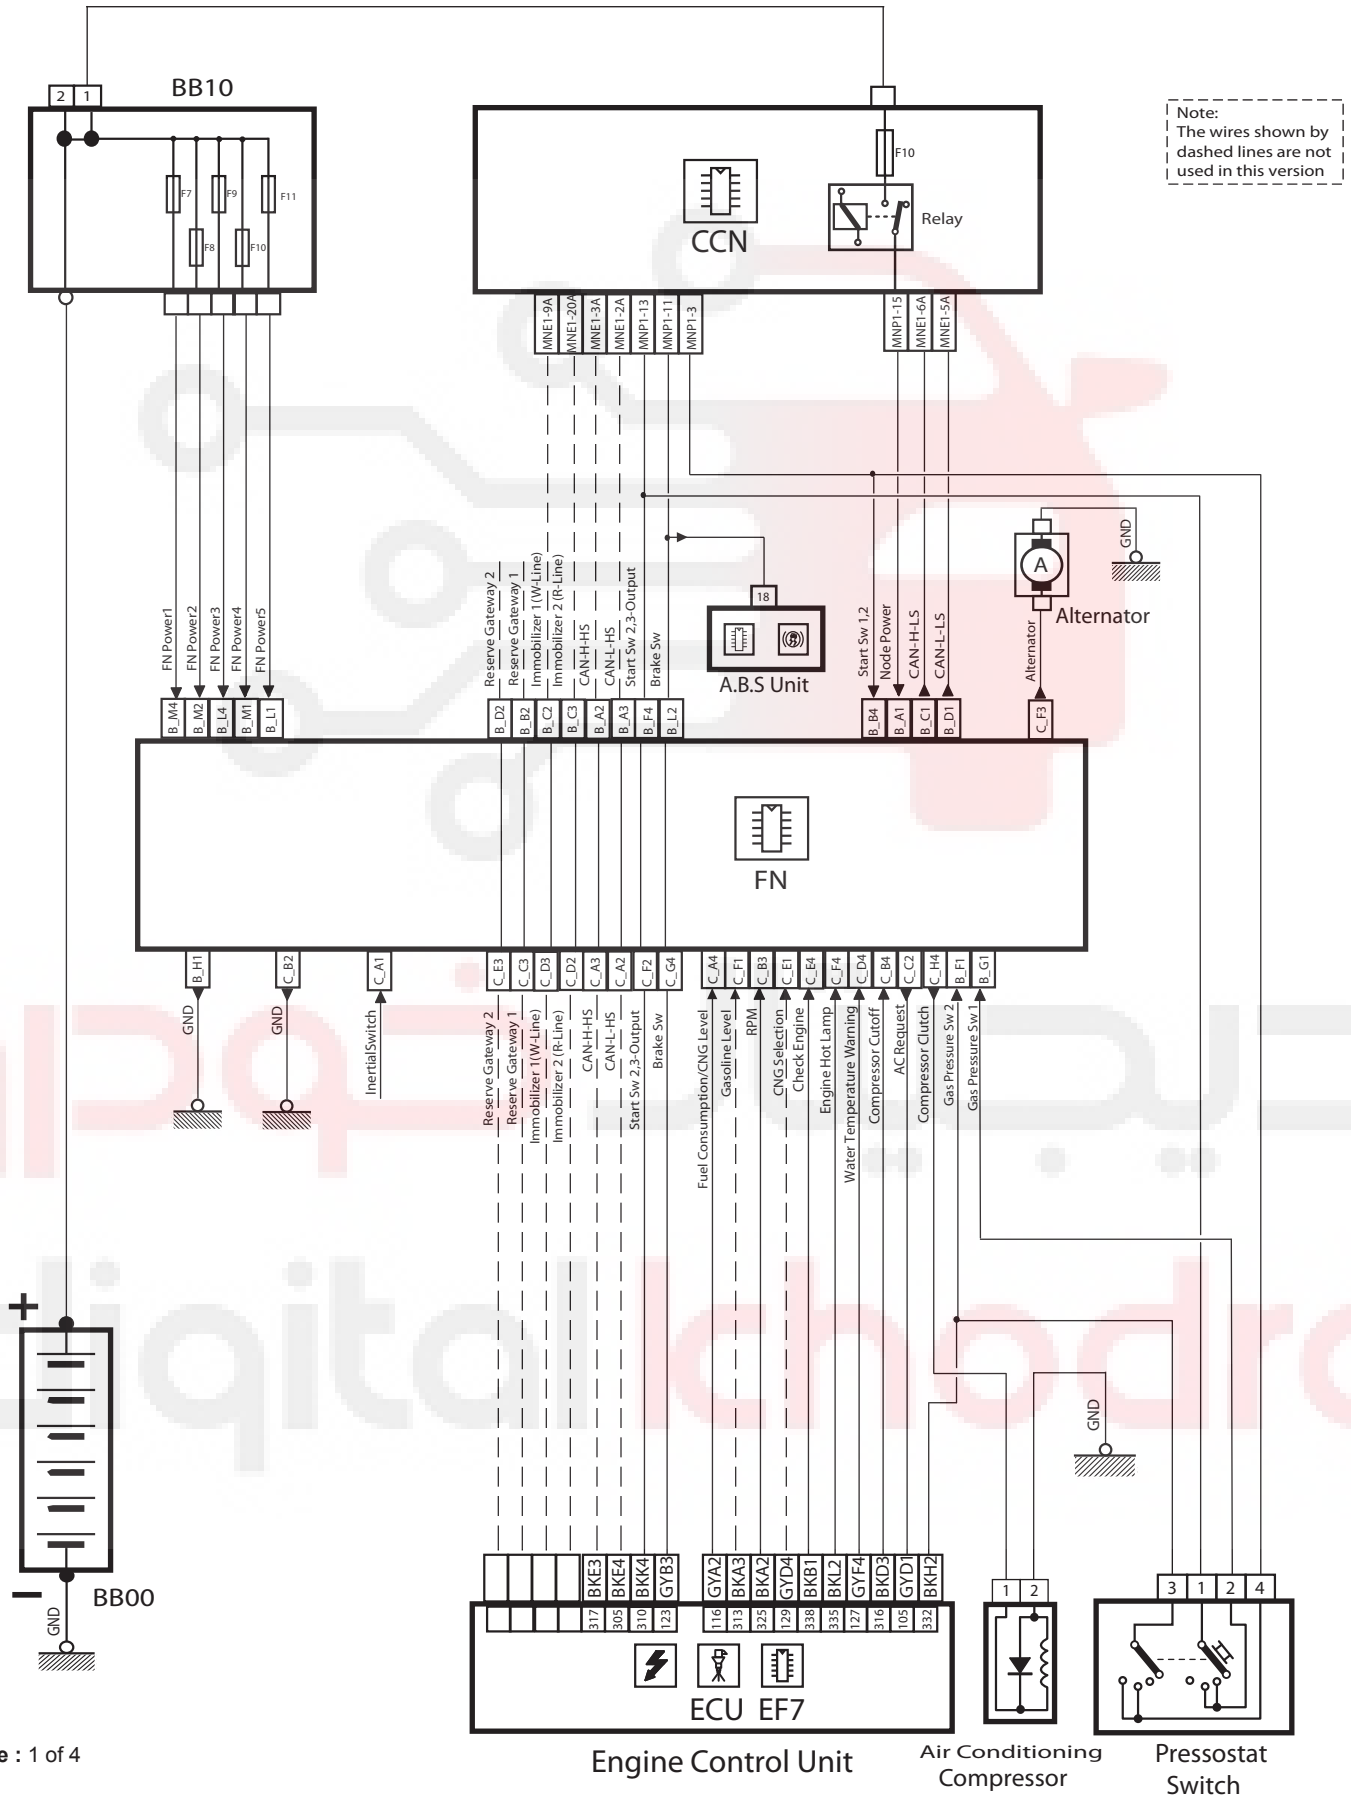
BB10
2 1
F7 F9 F11
F8 F10

CCN
F10
Relay

Note:
The wires shown by dashed lines are not used in this version

MNE1-9A MNE1-20A MNE1-3A MNE1-2A MNP1-13 MNP1-11 MNP1-3
MNP1-15 MNE1-6A MNE1-5A

FN Power1 FN Power2 FN Power3 FN Power4 FN Power5
B_M4 B_M2 B_L4 B_M1 B_L1

Reserve Gateway 2 Reserve Gateway 1 Immobilizer 1(W-Line) Immobilizer 2 (R-Line) CAN-H-HS CAN-L-HS Start Sw 2,3-Output Brake Sw
B_D2 B_B2 B_C2 B_C3 B_A2 B_A3 B_F4 B_L2

18
A.B.S Unit

GND
A
Alternator

Start Sw 1,2 Node Power CAN-H-LS CAN-L-LS
B_B4 B_A1 B_C1 B_D1
Alternator
C_F3

FN

B_H1 C_B2 C_A1
GND GND InertialSwitch

C_E3 C_C3 C_D3 C_D2 C_A3 C_A2 C_F2 C_G4
Reserve Gateway 2 Reserve Gateway 1 Immobilizer 1(W-Line) Immobilizer 2 (R-Line) CAN-H-HS CAN-L-HS Start Sw 2,3-Output Brake Sw

C_A4 C_F1 C_B3 C_E1 C_E4 C_F4 C_D4 C_B4 C_C2 C_H4 B_F1 B_G1
Fuel Consumption/CNG Level Gasoline Level RPM CNG Selection Check Engine Engine Hot Lamp Water Temperature Warning Compressor Cutoff AC Request Compressor Clutch Gas Pressure Sw 2 Gas Pressure Sw 1

+
−
BB00
GND

GND

BKE3 BKE4 BKK4 GYB3 GYA2 BKA3 BKA2 GYD4 BKB1 BKL2 GYF4 BKD3 GYD1 BKH2
317 305 310 123 116 313 325 129 338 335 127 316 105 332

ECU EF7
Engine Control Unit

1 2
Air Conditioning Compressor

3 1 2 4
Pressostat Switch

e : 1 of 4